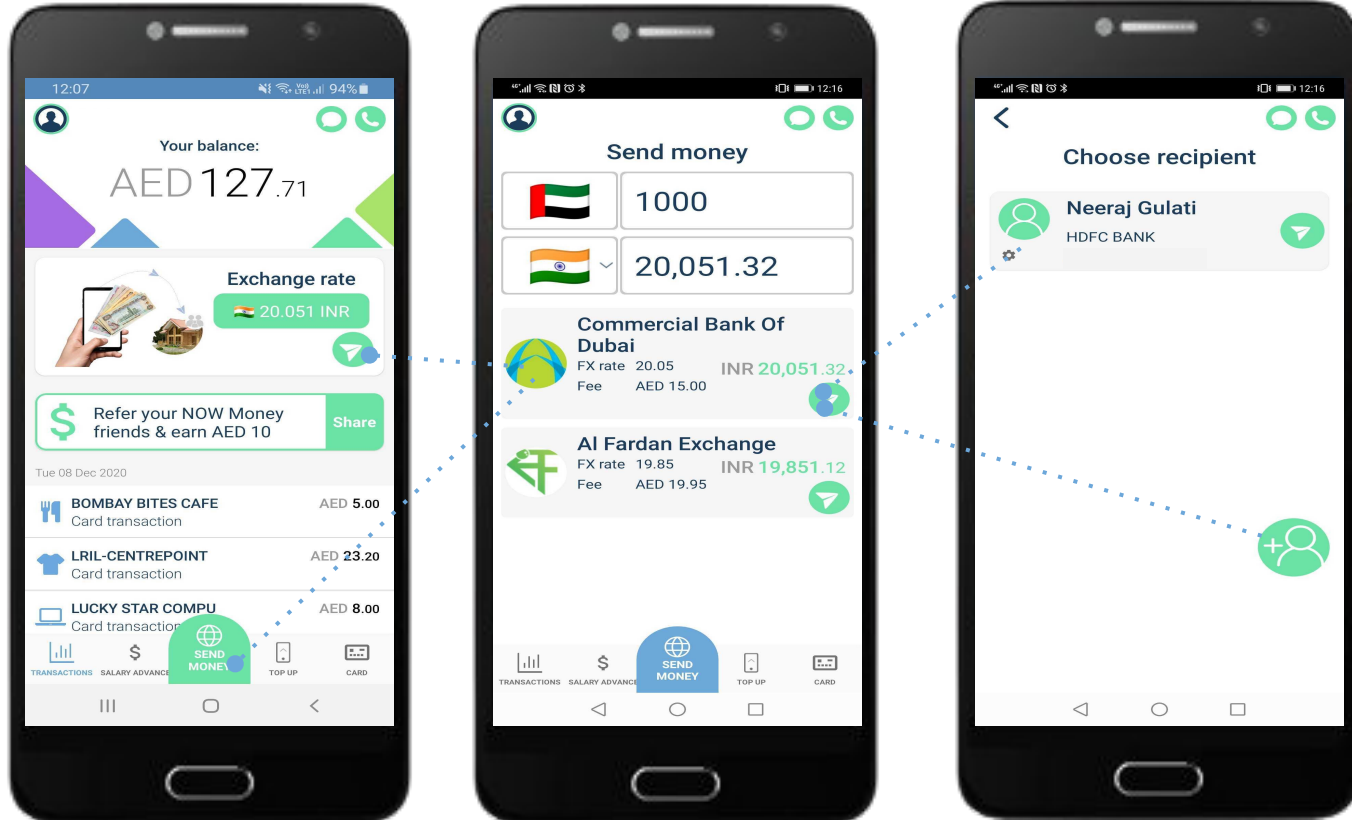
12:07 94%

Your balance:

AED 127.71

Exchange rate

20.051 INR

Refer your NOW Money friends & earn AED 10

Share

Tue 08 Dec 2020

BOMBAY BITES CAFE
Card transaction
AED 5.00

LRIL-CENTREPOINT
Card transaction
AED 23.20

LUCKY STAR COMPU
Card transaction
AED 8.00

TRANSACTIONS SALARY ADVANCE SEND MONEY TOP UP CARD

12:16

Send money

1000

20,051.32

Commercial Bank Of Dubai
FX rate 20.05
Fee AED 15.00
INR 20,051.32

Al Fardan Exchange
FX rate 19.85
Fee AED 19.95
INR 19,851.12

TRANSACTIONS SALARY ADVANCE SEND MONEY TOP UP CARD

12:16

Choose recipient

Neeraj Gulati
HDFC BANK